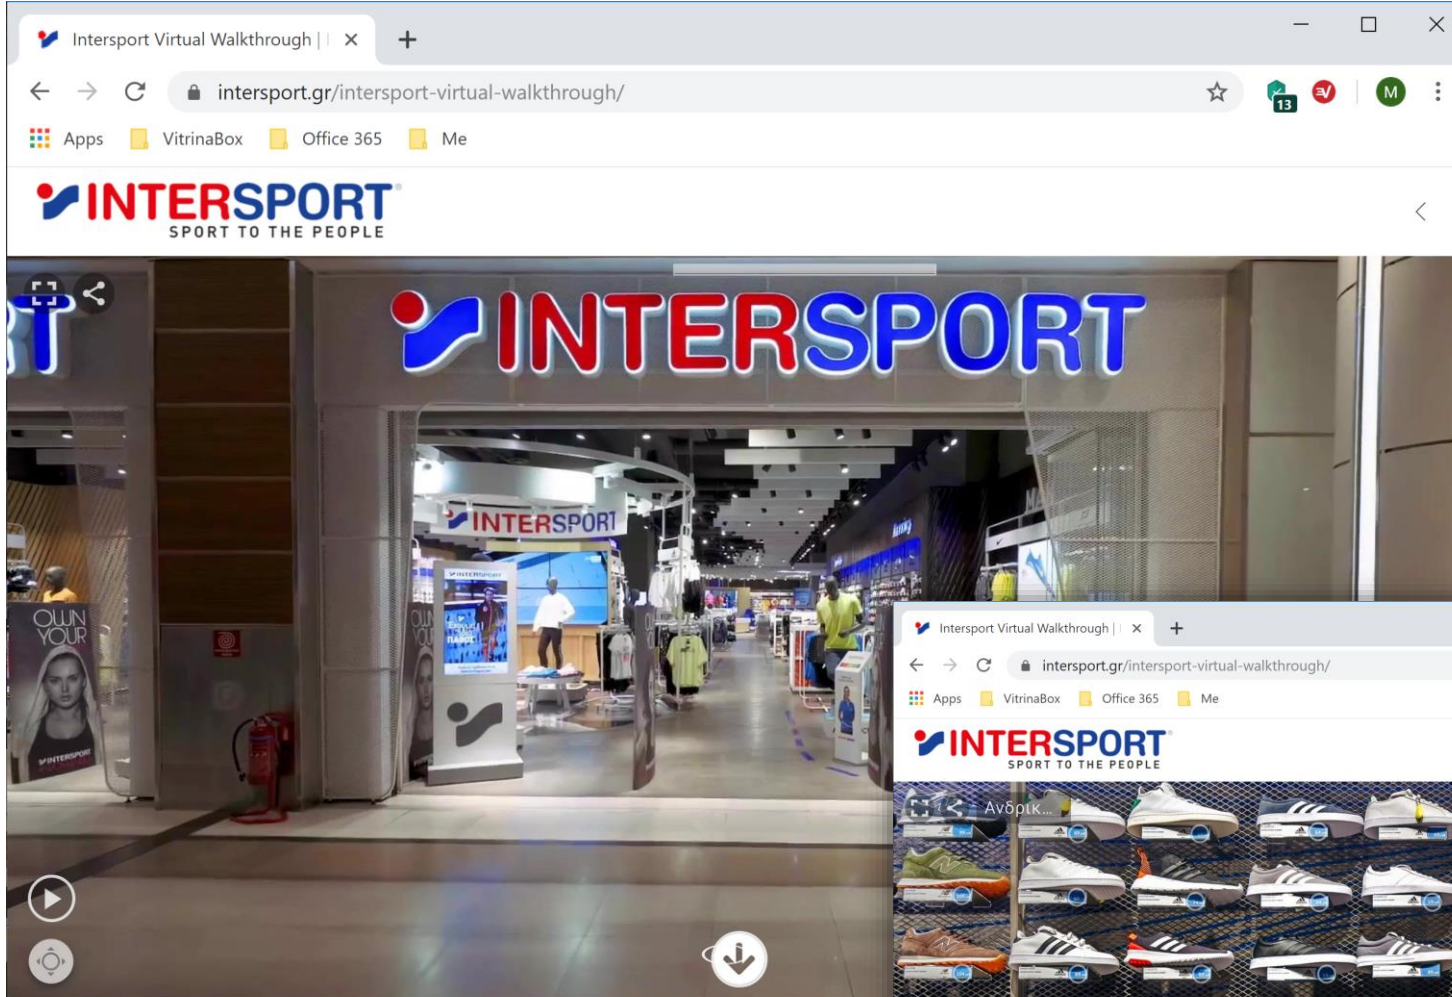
Intersport Virtual Walkthrough |
intersport.gr/intersport-virtual-walkthrough/
13
M
Apps VitrinaBox Office 365 Me

INTERSPORT
SPORT TO THE PEOPLE

INTERSPORT
INTERSPORT
OWN YOUR
INTERSPORT

Intersport Virtual Walkthrough |
intersport.gr/intersport-virtual-walkthrough/
Apps VitrinaBox Office 365 Me
INTERSPORT
SPORT TO THE PEOPLE
Ανδρικ...